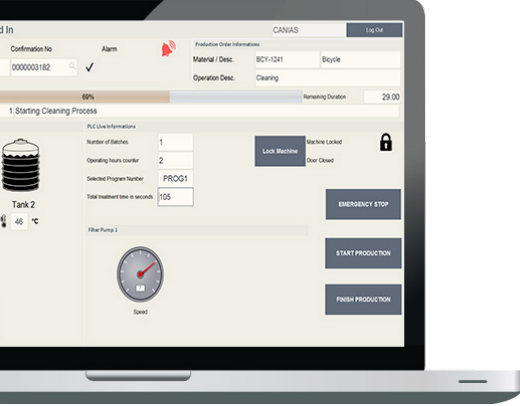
d In

CANIAS

Log Out

Confirmation No

Alarm

Production Order Informations

0000003182

Material / Desc.

BCY-1241

Bicycle

Operation Desc.

Cleaning

69%

Remaining Duration

29:00

1 Starting Cleaning Process

PLC Live Informations

Number of Batches

1

Operating hours counter

2

Selected Program Number

PROG1

Total treatment time in seconds

105

Lock Machine

Machine Locked

Door Closed

Tank 2

46 °C

EMERGENCY STOP

Filter Pump 1

START PRODUCTION

Speed

FINISH PRODUCTION